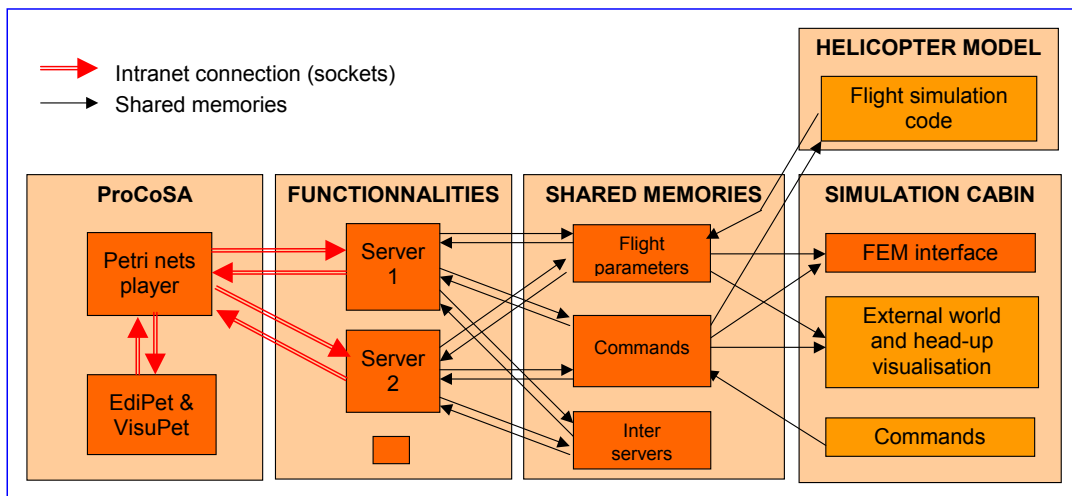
Intranet connection (sockets)
Shared memories

HELICOPTER MODEL
Flight simulation code

ProCoSA
Petri nets player
EdiPet & VisuPet

FUNCTIONNALITIES
Server 1
Server 2

SHARED MEMORIES
Flight parameters
Commands
Inter servers

SIMULATION CABIN
FEM interface
External world and head-up visualisation
Commands